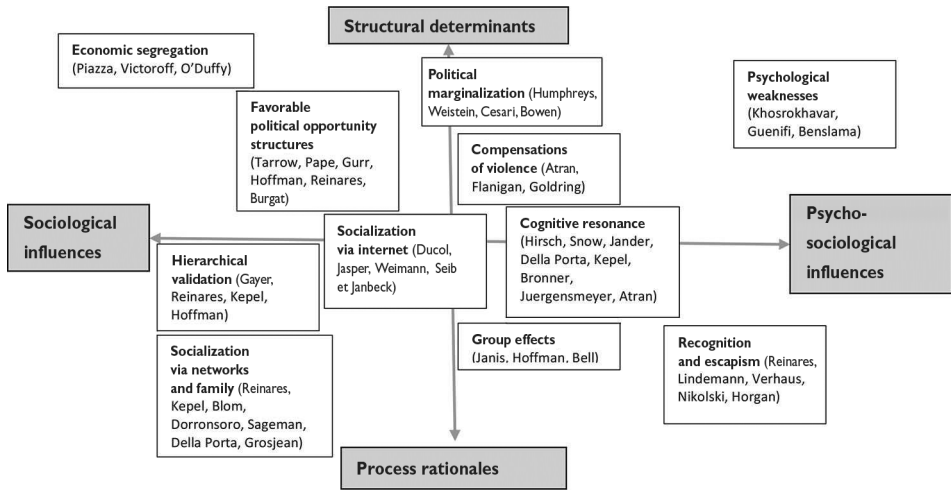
Structural determinants

Economic segregation (Piazza, Victoroff, O'Duffy)

Political marginalization (Humphreys, Weistein, Cesari, Bowen)

Psychological weaknesses (Khosrokhavar, Guenifi, Benslama)

Favorable political opportunity structures (Tarrow, Pape, Gurr, Hoffman, Reinares, Burgat)

Compensations of violence (Atran, Flanigan, Goldring)

Sociological influences

Socialization via internet (Ducol, Jasper, Weimann, Seib et Janbeck)

Cognitive resonance (Hirsch, Snow, Jander, Della Porta, Kepel, Bronner, Juergensmeyer, Atran)

Psycho-sociological influences

Hierarchical validation (Gayer, Reinares, Kepel, Hoffman)

Group effects (Janis, Hoffman, Bell)

Recognition and escapism (Reinares, Lindemann, Verhaus, Nikolski, Horgan)

Socialization via networks and family (Reinares, Kepel, Blom, Dorronsoro, Sageman, Della Porta, Grosjean)

Process rationales